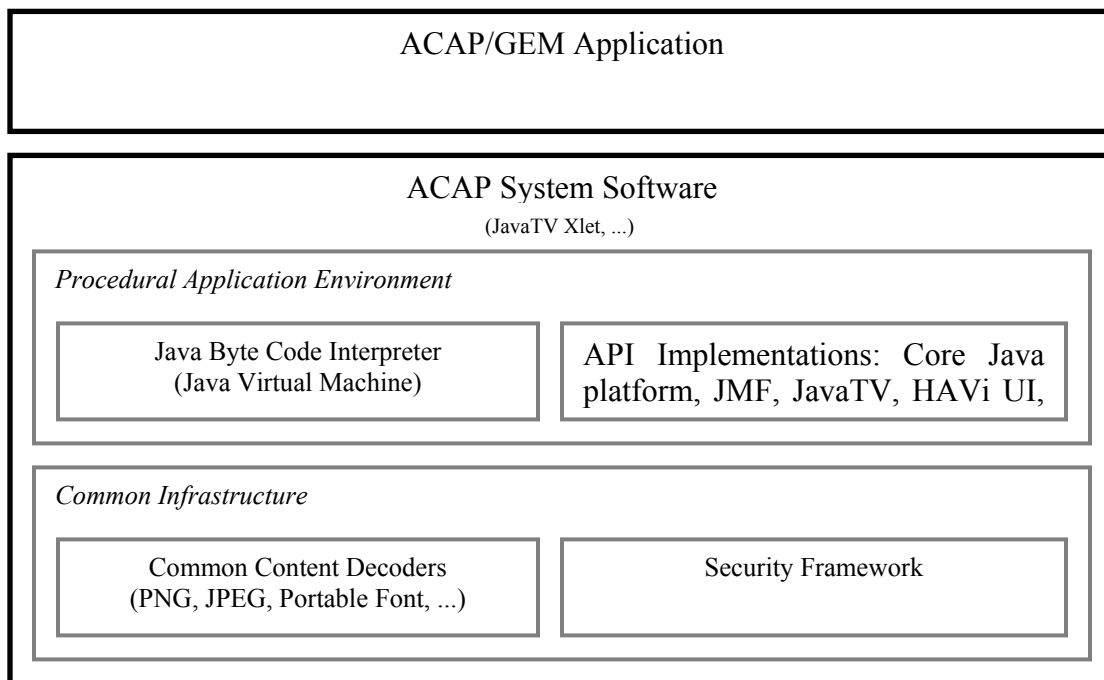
ACAP/GEM Application

ACAP System Software
(JavaTV Xlet, ...)

Procedural Application Environment

Java Byte Code Interpreter
(Java Virtual Machine)

API Implementations: Core Java platform, JMF, JavaTV, HAVi UI,

Common Infrastructure

Common Content Decoders
(PNG, JPEG, Portable Font, ...)

Security Framework